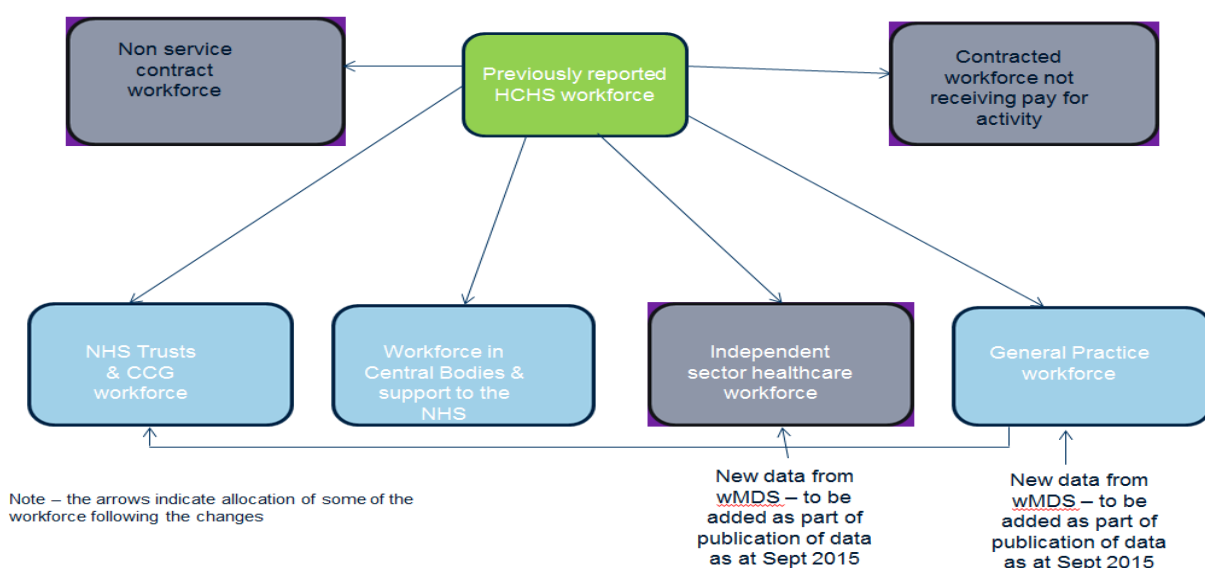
Non service contract workforce

Previously reported HCHS workforce

Contracted workforce not receiving pay for activity

NHS Trusts & CCG workforce

Workforce in Central Bodies & support to the NHS

Independent sector healthcare workforce

General Practice workforce

Note – the arrows indicate allocation of some of the workforce following the changes

New data from wMDS – to be added as part of publication of data as at Sept 2015

New data from wMDS – to be added as part of publication of data as at Sept 2015